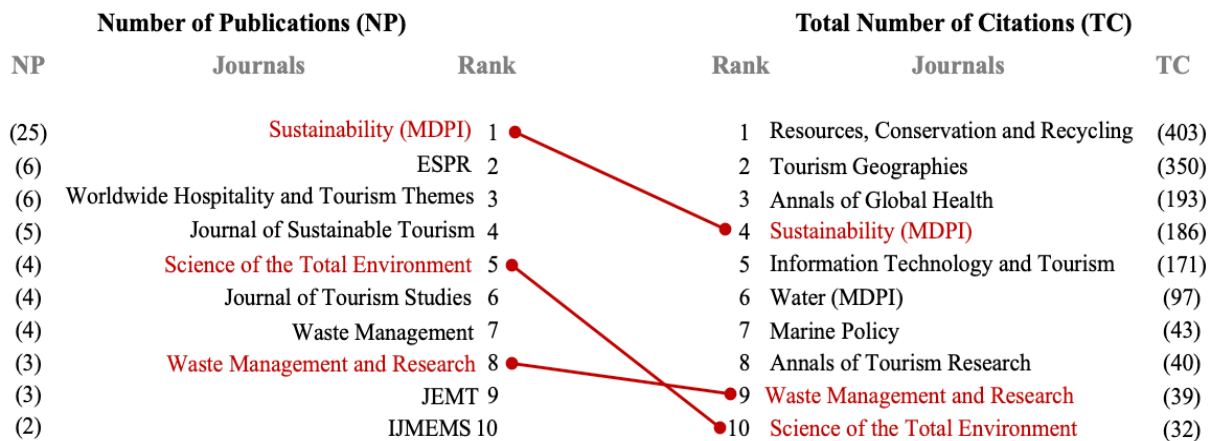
Number of Publications (NP)

| NP | Journals | Rank |
|---|---|---|
| (25) | Sustainability (MDPI) | 1 |
| (6) | ESPR | 2 |
| (6) | Worldwide Hospitality and Tourism Themes | 3 |
| (5) | Journal of Sustainable Tourism | 4 |
| (4) | Science of the Total Environment | 5 |
| (4) | Journal of Tourism Studies | 6 |
| (4) | Waste Management | 7 |
| (3) | Waste Management and Research | 8 |
| (3) | JEMT | 9 |
| (2) | IJMEMS | 10 |

Total Number of Citations (TC)

| Rank | Journals | TC |
|---|---|---|
| 1 | Resources, Conservation and Recycling | (403) |
| 2 | Tourism Geographies | (350) |
| 3 | Annals of Global Health | (193) |
| 4 | Sustainability (MDPI) | (186) |
| 5 | Information Technology and Tourism | (171) |
| 6 | Water (MDPI) | (97) |
| 7 | Marine Policy | (43) |
| 8 | Annals of Tourism Research | (40) |
| 9 | Waste Management and Research | (39) |
| 10 | Science of the Total Environment | (32) |